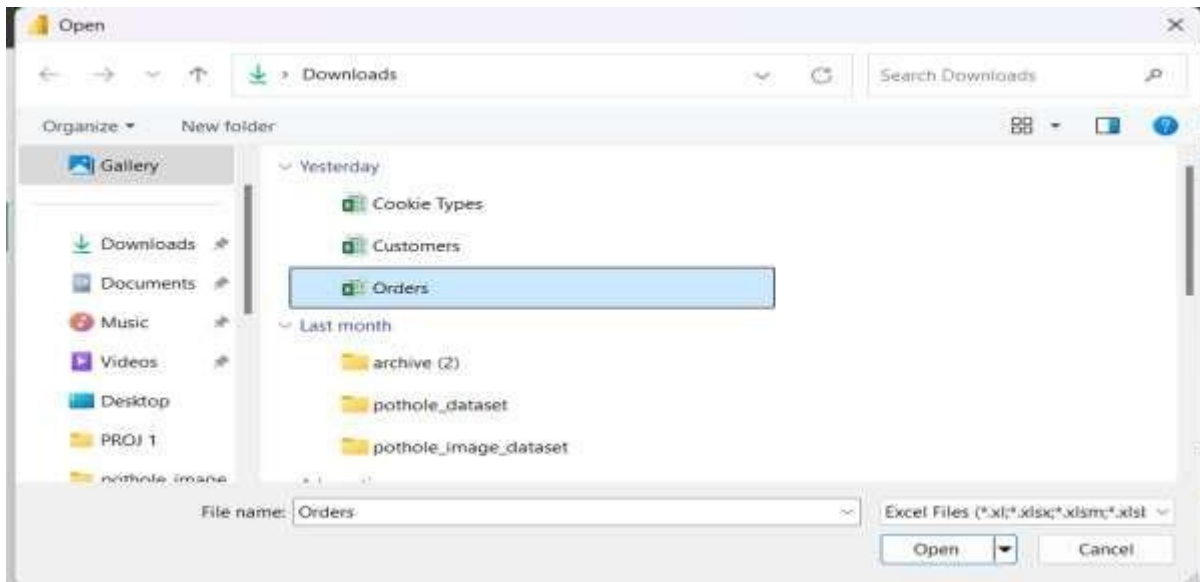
Open

Downloads

Search Downloads

Organize ▾ New folder

Gallery

Downloads

Documents

Music

Videos

Desktop

PROJ 1

pothole image

Yesterday

Cookie Types

Customers

Orders

Last month

archive (2)

pothole_dataset

pothole_image_dataset

File name: Orders

Excel Files (*.xl;*.xlsx;*.xlsm;*.xlsl

Open

Cancel